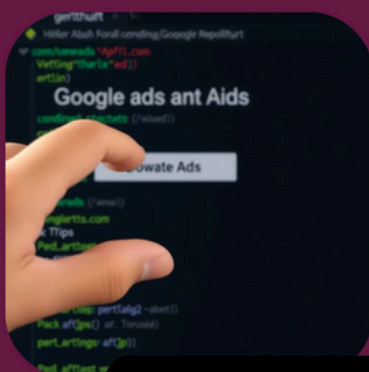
gerlthaft
Hnler Abuh Foral conding/Google Repolfturt
com/sawads 'ApffL.com
Vetting"tharle"ad])
ertlin)
Google ads ant Aids
condingt afactats (/weed])
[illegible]owate Ads
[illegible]ards (/ane))
inglertts.com
Tlips
Ped_artings
tage colpe: pertlahg2 -dset])
Pack af(ps() et. Torued)
pert_artings: af(p])
Pad_aftest